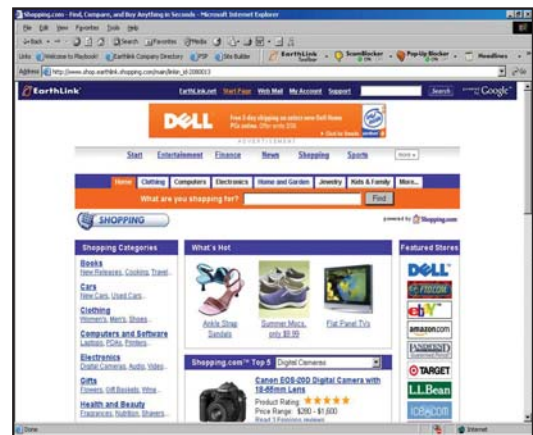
Shopping.com - Find, Compare, and Buy Anything in Seconds - Microsoft Internet Explorer

File Edit View Favorites Tools Help

Back Search Favorites Media

Links Welcome to Playbook! EarthLink Company Directory PSP Site Builder EarthLink Toolbar ScamBlocker Pop-Up Blocker Headlines

Address http://www.shop.earthlink.shopping.com/main/linkin_id-2088013 Go

EarthLink

EarthLink.net Start Page Web Mail My Account Support Search Google

DELL

Free 3-day shipping on select new Dell Home PCs online. Offer ends 5/30. Click to learn

ADVERTISEMENT

Start Entertainment Finance News Shopping Sports More

Home Clothing Computers Electronics Home and Garden Jewelry Kids & Family More...

What are you shopping for? Find

SHOPPING

powered by Shopping.com

Shopping Categories

Books
New Releases, Cooking, Travel...

Cars
New Cars, Used Cars...

Clothing
Women's, Men's, Shoes...

Computers and Software
Laptops, PDAs, Printers...

Electronics
Digital Cameras, Audio, Video...

Gifts
Flowers, Gift Baskets, Wine...

Health and Beauty
Fragrances, Nutrition, Shavers...

What's Hot

Ankle Strap Sandals

Summer Mocs, only $9.99

Flat Panel TVs

Shopping.com™ Top 5 Digital Cameras

Canon EOS-20D Digital Camera with 18-55mm Lens

Product Rating: ★★★★★

Price Range: $280 - $1,600

Read 3 Epinions reviews

Featured Stores

DELL

eBay

amazon.com

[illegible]

TARGET

L.L.Bean

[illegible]

Done Internet